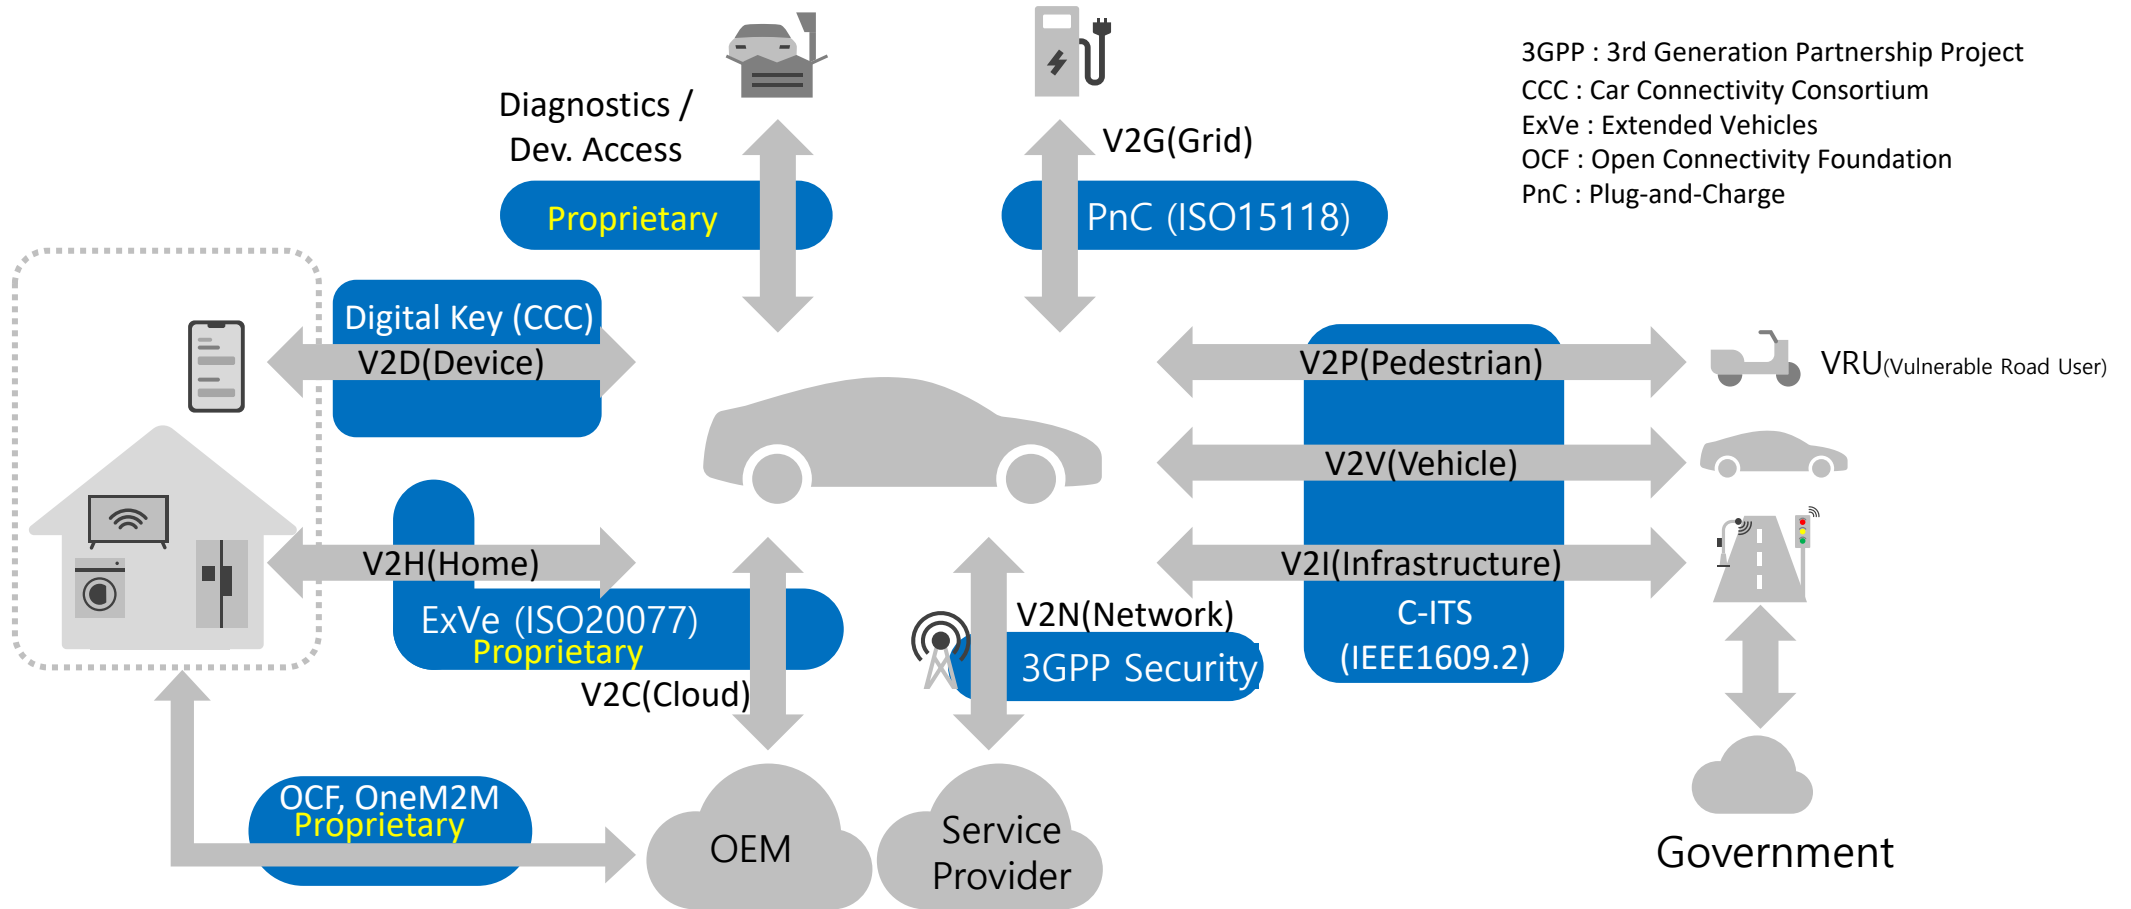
3GPP : 3rd Generation Partnership Project
CCC : Car Connectivity Consortium
ExVe : Extended Vehicles
OCF : Open Connectivity Foundation
PnC : Plug-and-Charge

Diagnostics / Dev. Access

Proprietary

V2G(Grid)

PnC (ISO15118)

Digital Key (CCC)

V2D(Device)

V2P(Pedestrian)

VRU(Vulnerable Road User)

V2V(Vehicle)

V2H(Home)

V2I(Infrastructure)

ExVe (ISO20077)
Proprietary

V2N(Network)

C-ITS
(IEEE1609.2)

3GPP Security

V2C(Cloud)

OCF, OneM2M
Proprietary

OEM

Service Provider

Government